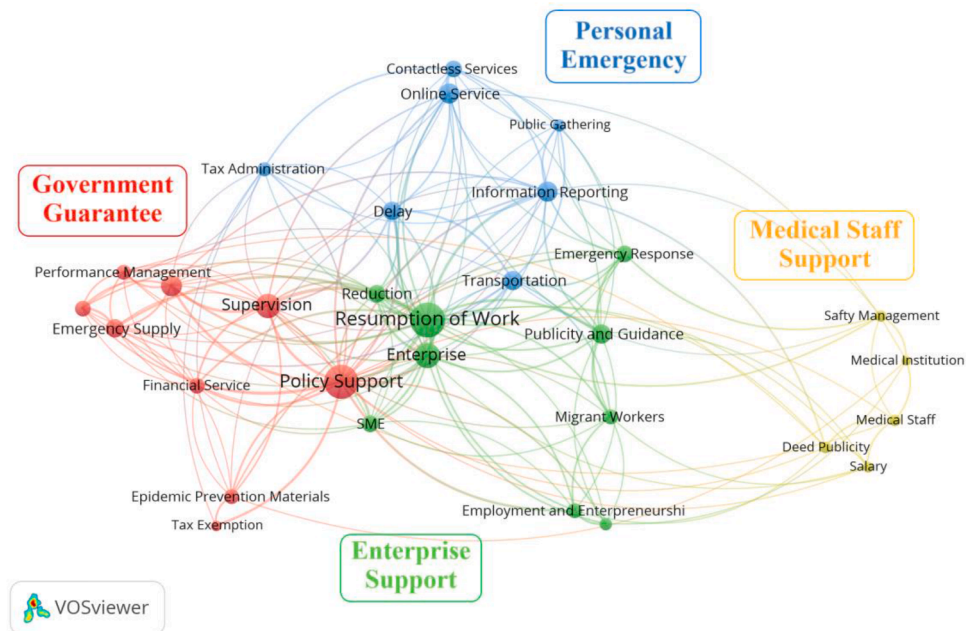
Personal Emergency

Contactless Services
Online Service
Public Gathering
Tax Administration
Information Reporting
Delay

Government Guarantee

Medical Staff Support

Emergency Response
Performance Management
Transportation
Reduction
Supervision
Safty Management
Emergency Supply
Resumption of Work
Publicity and Guidance
Enterprise
Medical Institution
Policy Support
Financial Service
Migrant Workers
Medical Staff
SME
Deed Publicity
Salary
Epidemic Prevention Materials
Employment and Entrepreneurshi
Tax Exemption

Enterprise Support

VOSviewer